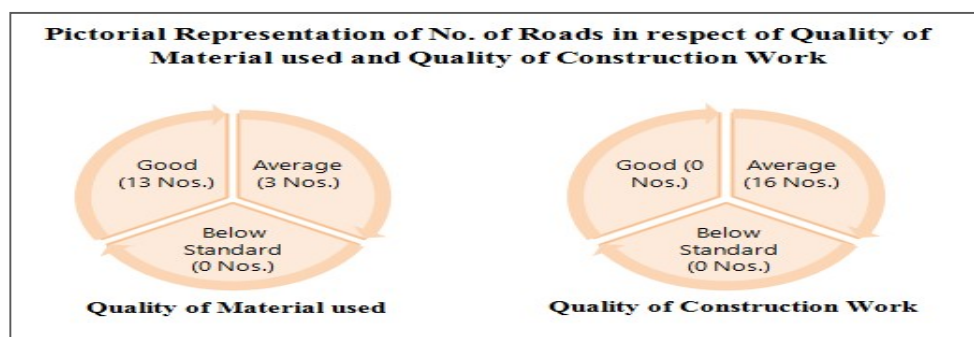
Pictorial Representation of No. of Roads in respect of Quality of Material used and Quality of Construction Work

Good (13 Nos.)

Average (3 Nos.)

Below Standard (0 Nos.)

Quality of Material used

Good (0 Nos.)

Average (16 Nos.)

Below Standard (0 Nos.)

Quality of Construction Work